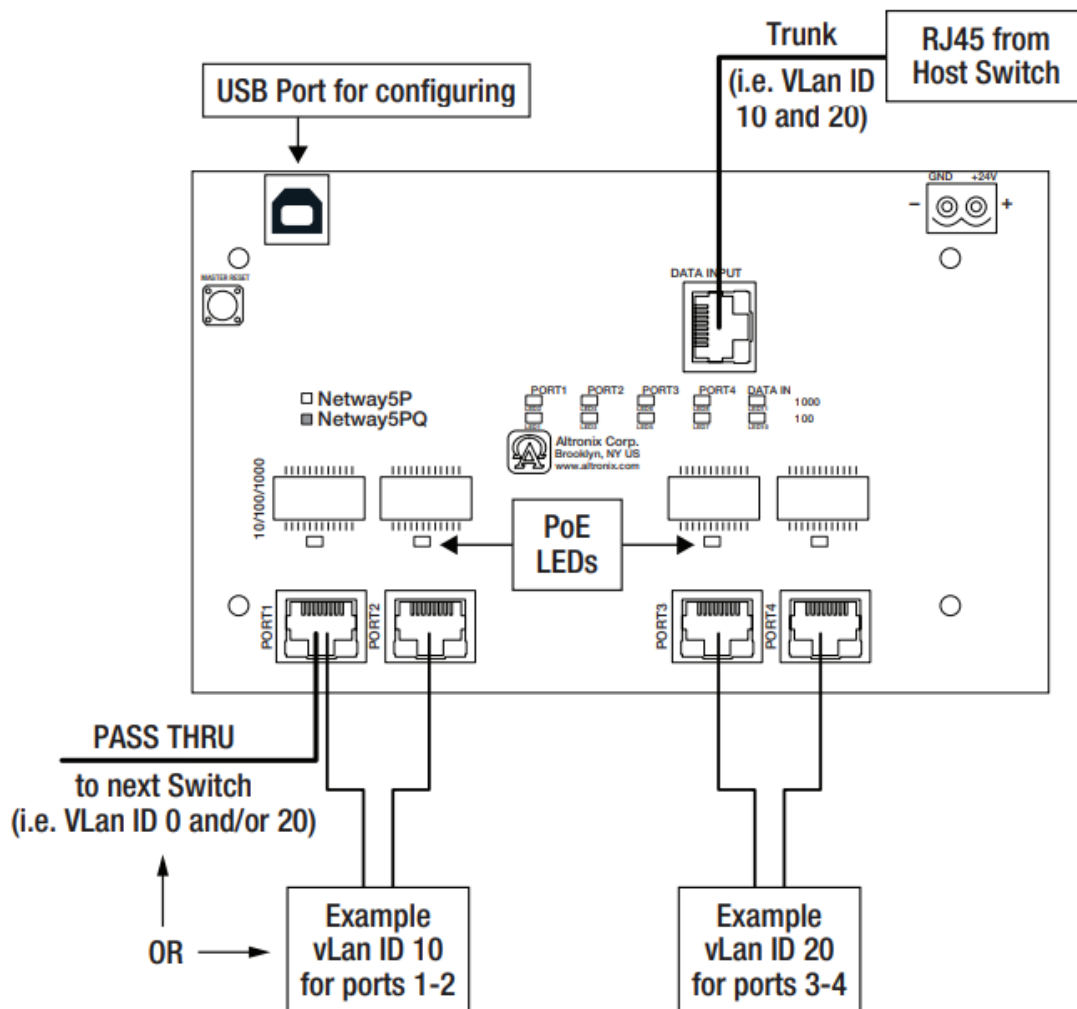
Trunk
(i.e. VLan ID 10 and 20)

RJ45 from Host Switch

USB Port for configuring

GND +24V
– +

MASTER RESET

DATA INPUT

PORT1 PORT2 PORT3 PORT4 DATA IN
1000
100

□ Netway5P
■ Netway5PQ

Altronix Corp.
Brooklyn, NY US
www.altronix.com

10/100/1000

PoE LEDs

PORT1 PORT2 PORT3 PORT4

PASS THRU
to next Switch
(i.e. VLan ID 0 and/or 20)

OR

Example
vLan ID 10
for ports 1-2

Example
vLan ID 20
for ports 3-4